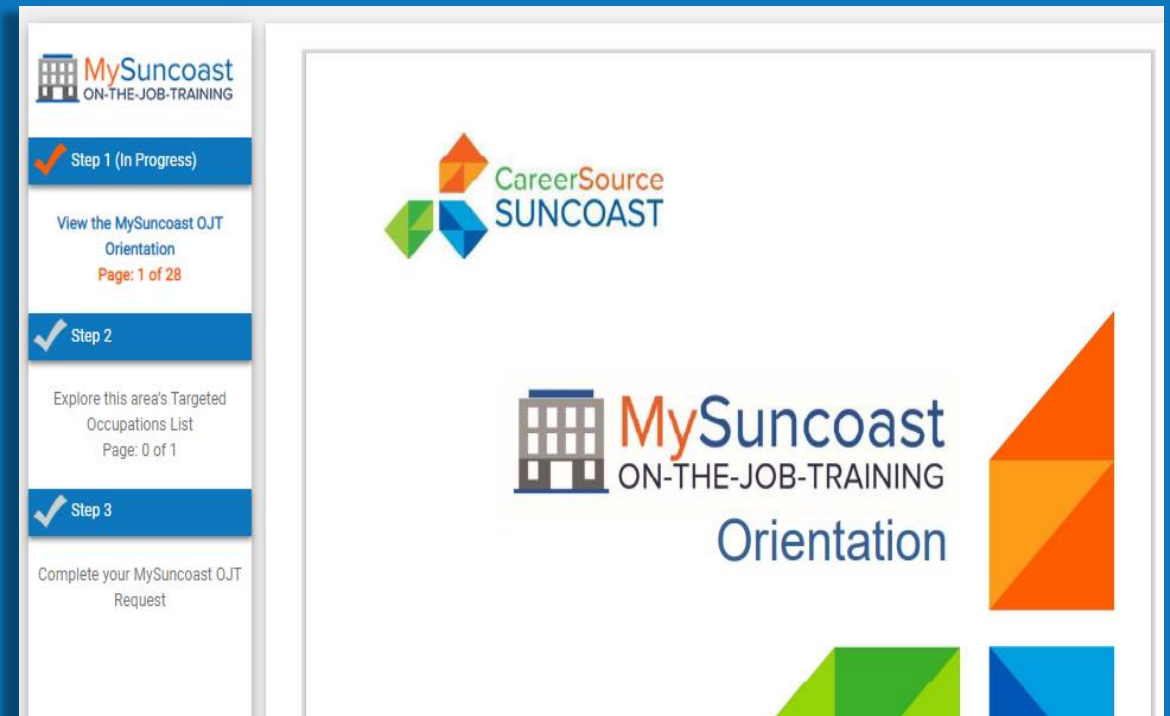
MySuncoast ON-THE-JOB-TRAINING

Step 1 (In Progress)

View the MySuncoast OJT Orientation
Page: 1 of 28

Step 2

Explore this area's Targeted Occupations List
Page: 0 of 1

Step 3

Complete your MySuncoast OJT Request

CareerSource SUNCOAST

MySuncoast ON-THE-JOB-TRAINING
Orientation